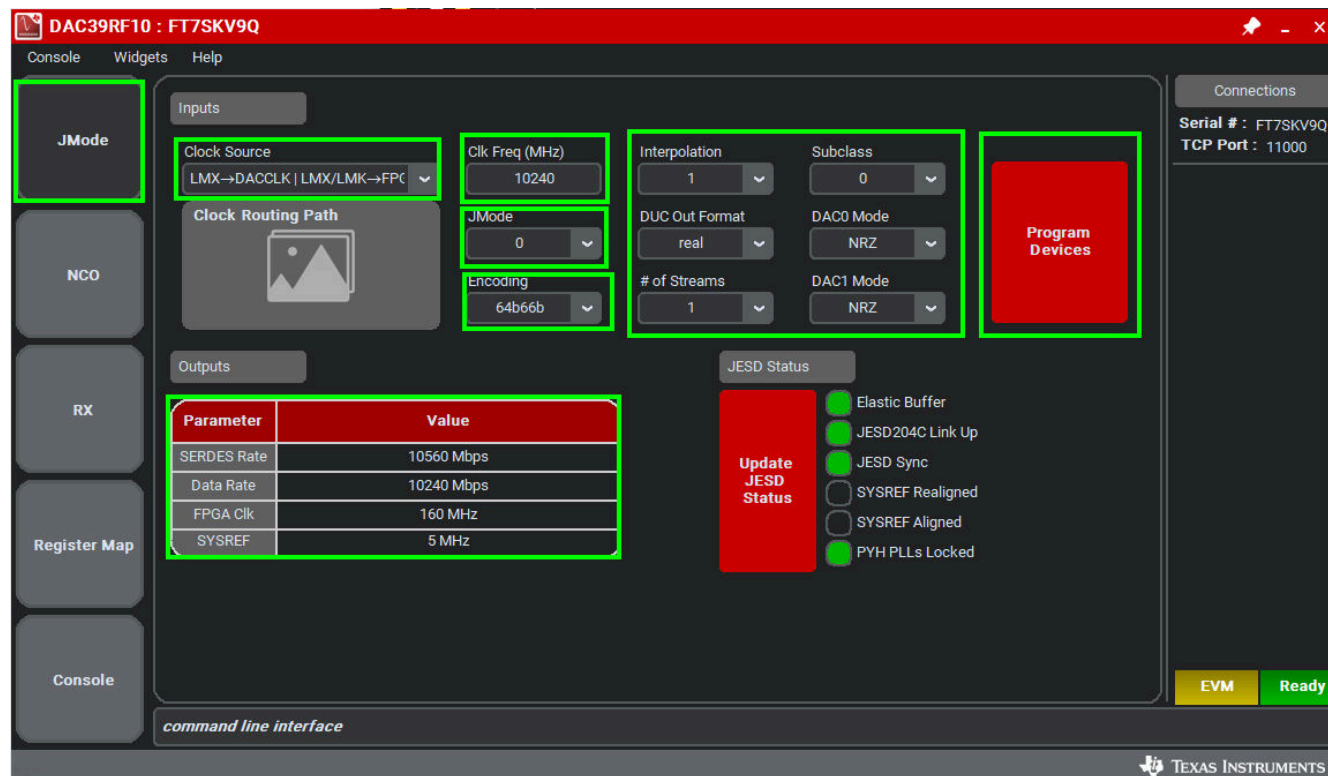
DAC39RF10 : FT7SKV9Q

Console Widgets Help

JMode

NCO

RX

Register Map

Console

Inputs

Clock Source
LMX→DACCLK | LMX/LMK→FP(

Clock Routing Path

Clk Freq (MHz)
10240

JMode
0

Encoding
64b66b

Interpolation
1

Subclass
0

DUC Out Format
real

DAC0 Mode
NRZ

# of Streams
1

DAC1 Mode
NRZ

Program Devices

Outputs

| Parameter | Value |
|---|---|
| SERDES Rate | 10560 Mbps |
| Data Rate | 10240 Mbps |
| FPGA Clk | 160 MHz |
| SYSREF | 5 MHz |

JESD Status

Update JESD Status

Elastic Buffer
JESD204C Link Up
JESD Sync
SYSREF Realigned
SYSREF Aligned
PYH PLLs Locked

Connections

Serial # : FT7SKV9Q
TCP Port : 11000

EVM
Ready

command line interface

TEXAS INSTRUMENTS